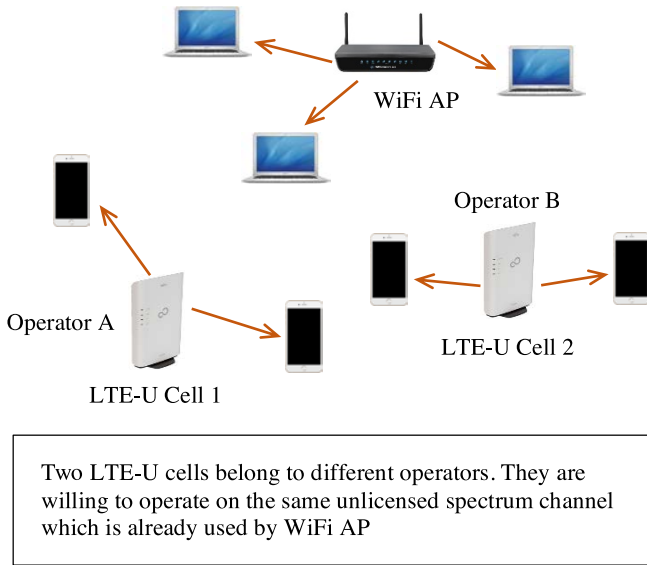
WiFi AP

Operator B

Operator A

LTE-U Cell 2

LTE-U Cell 1

Two LTE-U cells belong to different operators. They are willing to operate on the same unlicensed spectrum channel which is already used by WiFi AP